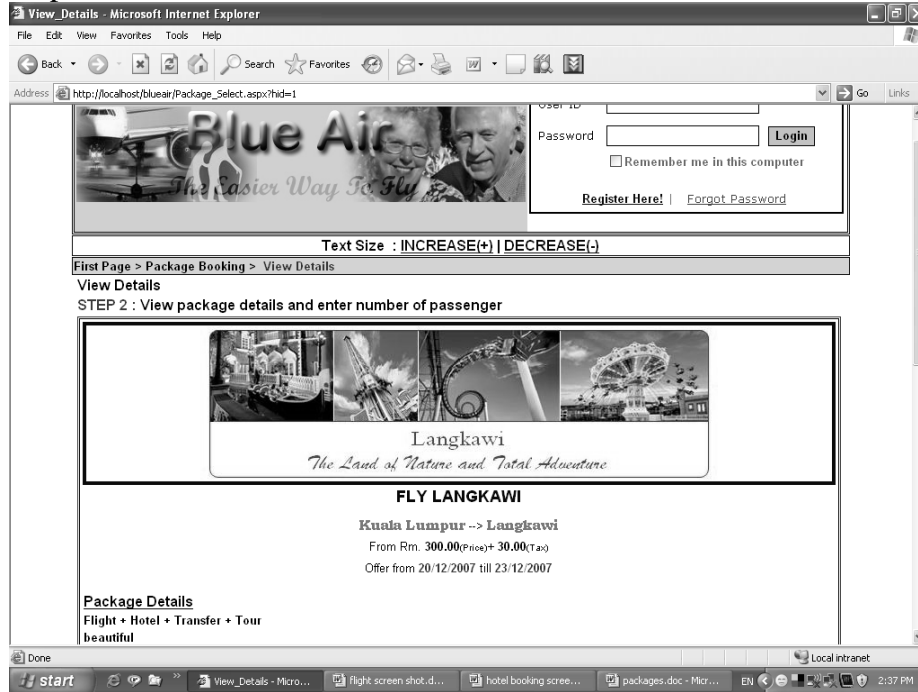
View_Details - Microsoft Internet Explorer

File Edit View Favorites Tools Help

Back Search Favorites

Address http://localhost/blueair/Package_Select.aspx?hid=1 Go Links

Blue Air
The Easier Way To Fly

User ID
Password Login
Remember me in this computer
Register Here! | Forgot Password

Text Size : INCREASE(+) | DECREASE(-)

First Page > Package Booking > View Details

View Details
STEP 2 : View package details and enter number of passenger

Langkawi
The Land of Nature and Total Adventure

FLY LANGKAWI

Kuala Lumpur --> Langkawi
From Rm. 300.00(Price)+ 30.00(Tax)
Offer from 20/12/2007 till 23/12/2007

Package Details
Flight + Hotel + Transfer + Tour
beautiful

Done
Local intranet

start View_Details - Micro... flight screen shot.d... hotel booking scree... packages.doc - Micr... EN 2:37 PM